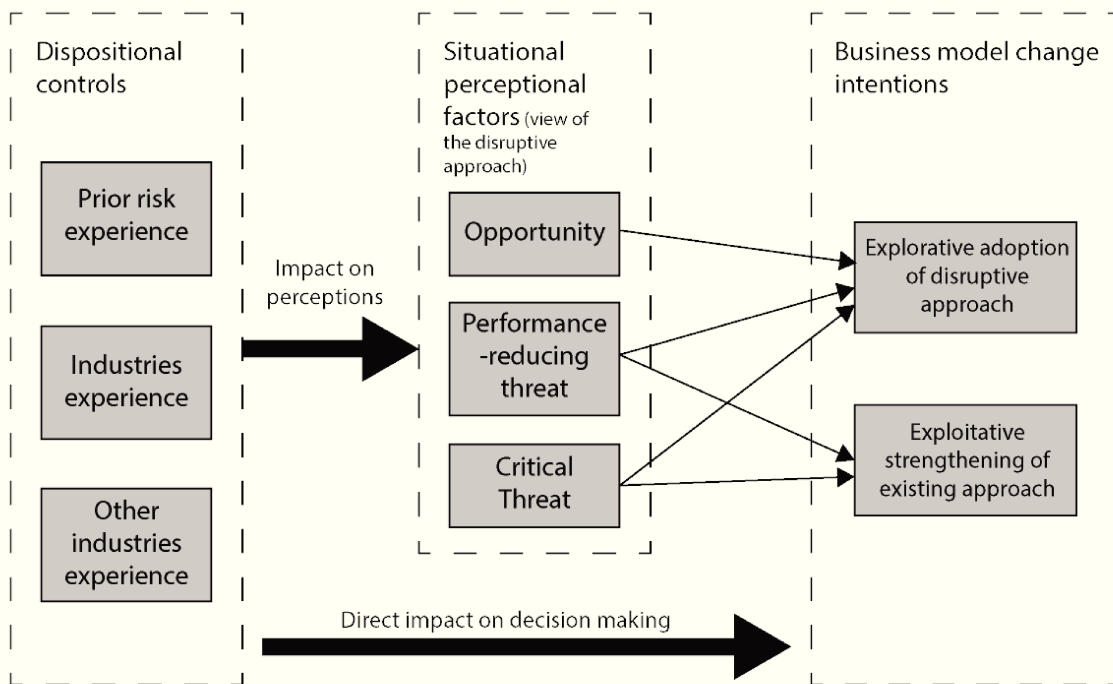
Dispositional controls

Prior risk experience

Industries experience

Other industries experience

Impact on perceptions

Situational perceptional factors (view of the disruptive approach)

Opportunity

Performance -reducing threat

Critical Threat

Business model change intentions

Explorative adoption of disruptive approach

Exploitative strengthening of existing approach

Direct impact on decision making